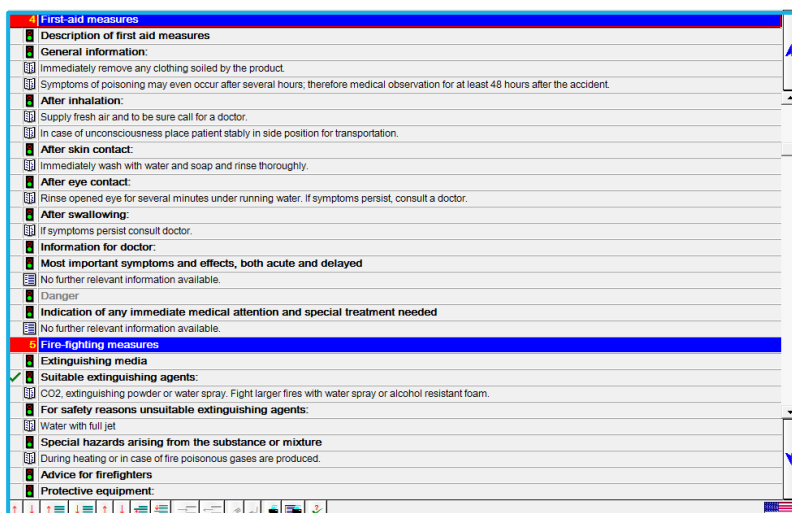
4 First-aid measures
Description of first aid measures
General information:
Immediately remove any clothing soiled by the product.
Symptoms of poisoning may even occur after several hours; therefore medical observation for at least 48 hours after the accident.
After inhalation:
Supply fresh air and to be sure call for a doctor.
In case of unconsciousness place patient stably in side position for transportation.
After skin contact:
Immediately wash with water and soap and rinse thoroughly.
After eye contact:
Rinse opened eye for several minutes under running water. If symptoms persist, consult a doctor.
After swallowing:
If symptoms persist consult doctor.
Information for doctor:
Most important symptoms and effects, both acute and delayed
No further relevant information available.
Danger
Indication of any immediate medical attention and special treatment needed
No further relevant information available.
5 Fire-fighting measures
Extinguishing media
Suitable extinguishing agents:
CO2, extinguishing powder or water spray. Fight larger fires with water spray or alcohol resistant foam.
For safety reasons unsuitable extinguishing agents:
Water with full jet
Special hazards arising from the substance or mixture
During heating or in case of fire poisonous gases are produced.
Advice for firefighters
Protective equipment: